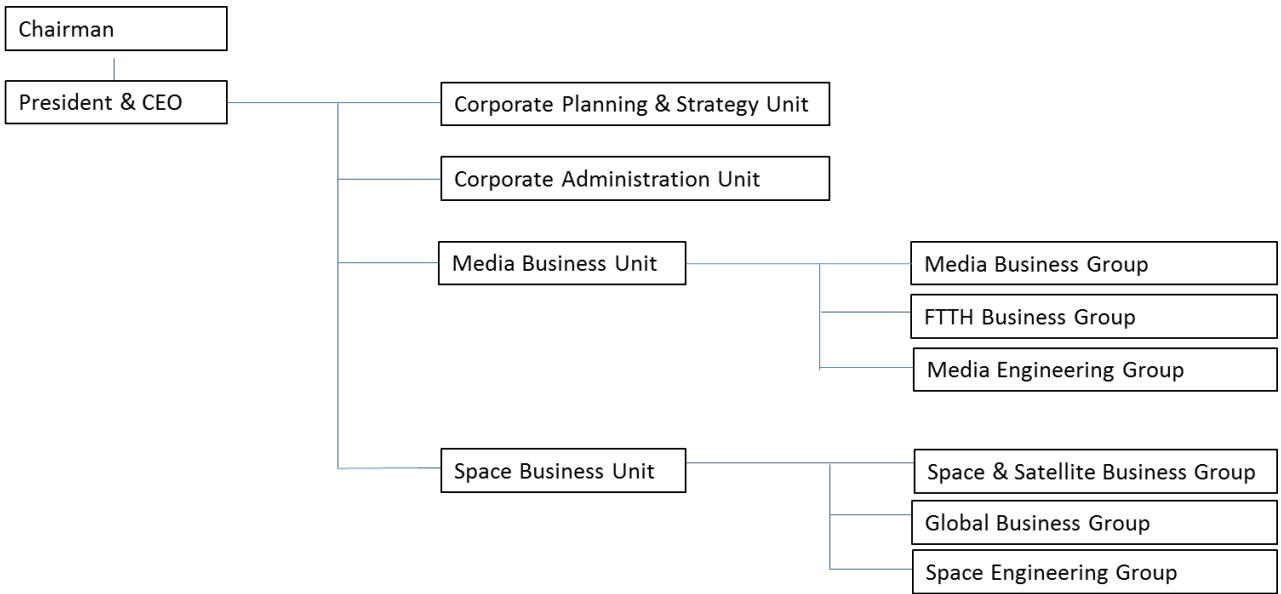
Chairman

President & CEO

Corporate Planning & Strategy Unit

Corporate Administration Unit

Media Business Unit

Media Business Group

FTTH Business Group

Media Engineering Group

Space Business Unit

Space & Satellite Business Group

Global Business Group

Space Engineering Group